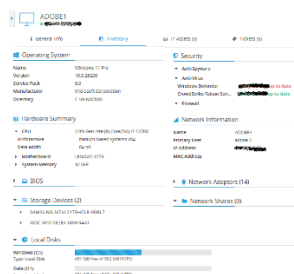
ADOBE1

General info | Inventory | IT Assets (0) | Tickets (0)

Operating System
Name: Windows 11 Pro
Version: 10.0.26200
Service Pack: 0.0
Manufacturer: Microsoft Corporation
Directory: C:\WINDOWS

Security
Anti-Spyware
Anti-Virus
Windows Defender: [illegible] Up to date
CrowdStrike Falcon Sen... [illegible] Up to date
Firewall

Hardware Summary
CPU: 13th Gen Intel(R) Core(TM) i7-1365U
Architecture: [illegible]
Data width: 64 bit
Motherboard: LENOVO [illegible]
System Memory: 32 GB

Network Information
Name: ADOBE1
Primary User: adobe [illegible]
IP address: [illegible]
MAC Address: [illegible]

BIOS

Network Adapters (14)

Storage Devices (2)
SAMSUNG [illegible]
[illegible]

Network Shares (0)

Local Disks
Windows (C:)
Type Local Disk: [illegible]
Data (D:)